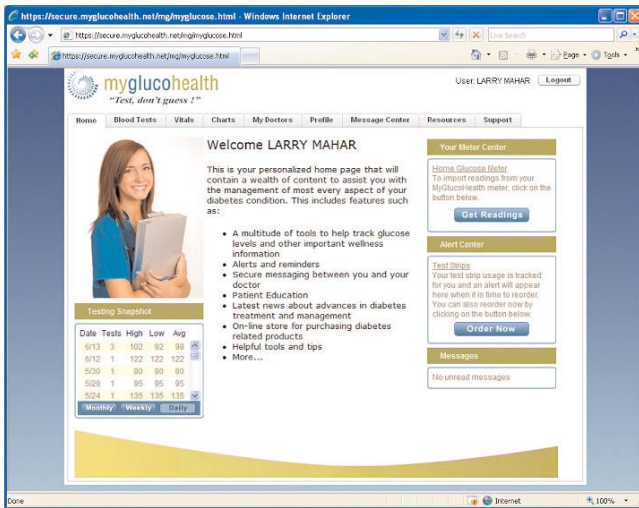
https://secure.myglucohealth.net/mg/myglucose.html - Windows Internet Explorer

https://secure.myglucohealth.net/mg/myglucose.html

Live Search

https://secure.myglucohealth.net/mg/myglucose.html

Page ▾ Tools ▾

myglucohealth
"Test, don't guess !"

User: LARRY MAHAR Logout

Home | Blood Tests | Vitals | Charts | My Doctors | Profile | Message Center | Resources | Support

Welcome LARRY MAHAR

This is your personalized home page that will contain a wealth of content to assist you with the management of most every aspect of your diabetes condition. This includes features such as:

- A multitude of tools to help track glucose levels and other important wellness information
- Alerts and reminders
- Secure messaging between you and your doctor
- Patient Education
- Latest news about advances in diabetes treatment and management
- On-line store for purchasing diabetes related products
- Helpful tools and tips
- More...

Your Meter Center

Home Glucose Meter
To import readings from your MyGlucoHealth meter, click on the button below.

Get Readings

Alert Center

Test Strips
Your test strip usage is tracked for you and an alert will appear here when it is time to reorder. You can also reorder now by clicking on the button below.

Order Now

Messages

No unread messages

Testing Snapshot

| Date | Tests | High | Low | Avg |
|---|---|---|---|---|
| 6/13 | 3 | 102 | 92 | 98 |
| 6/12 | 1 | 122 | 122 | 122 |
| 5/30 | 1 | 80 | 80 | 80 |
| 5/29 | 1 | 95 | 95 | 95 |
| 5/24 | 1 | 135 | 135 | 135 |

Monthly Weekly Daily

Done

Internet

100%